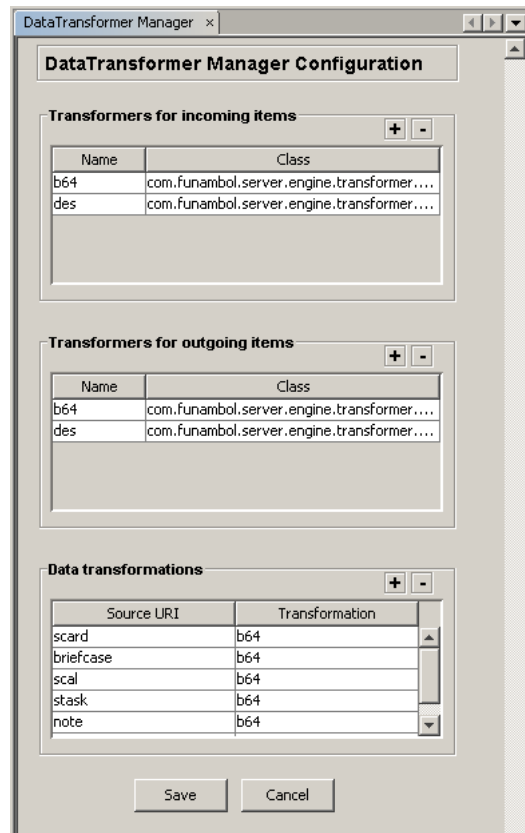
DataTransformer Manager ×

DataTransformer Manager Configuration

Transformers for incoming items

+ -

| Name | Class |
|---|---|
| b64 | com.funambol.server.engine.transformer.... |
| des | com.funambol.server.engine.transformer.... |

Transformers for outgoing items

+ -

| Name | Class |
|---|---|
| b64 | com.funambol.server.engine.transformer.... |
| des | com.funambol.server.engine.transformer.... |

Data transformations

+ -

| Source URI | Transformation |
|---|---|
| scard | b64 |
| briefcase | b64 |
| scal | b64 |
| stask | b64 |
| note | b64 |

Save Cancel